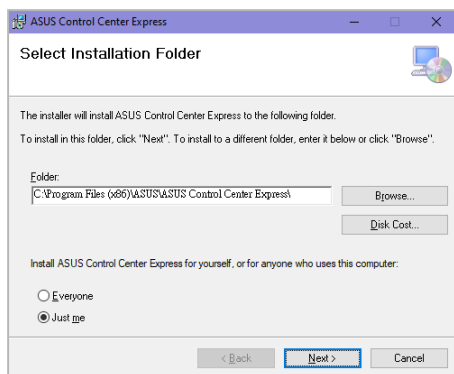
ASUS Control Center Express

Select Installation Folder

The installer will install ASUS Control Center Express to the following folder.

To install in this folder, click "Next". To install to a different folder, enter it below or click "Browse".

Folder:

C:\Program Files (x86)\ASUS\ASUS Control Center Express\

Browse...

Disk Cost...

Install ASUS Control Center Express for yourself, or for anyone who uses this computer:

Everyone

Just me

< Back

Next >

Cancel